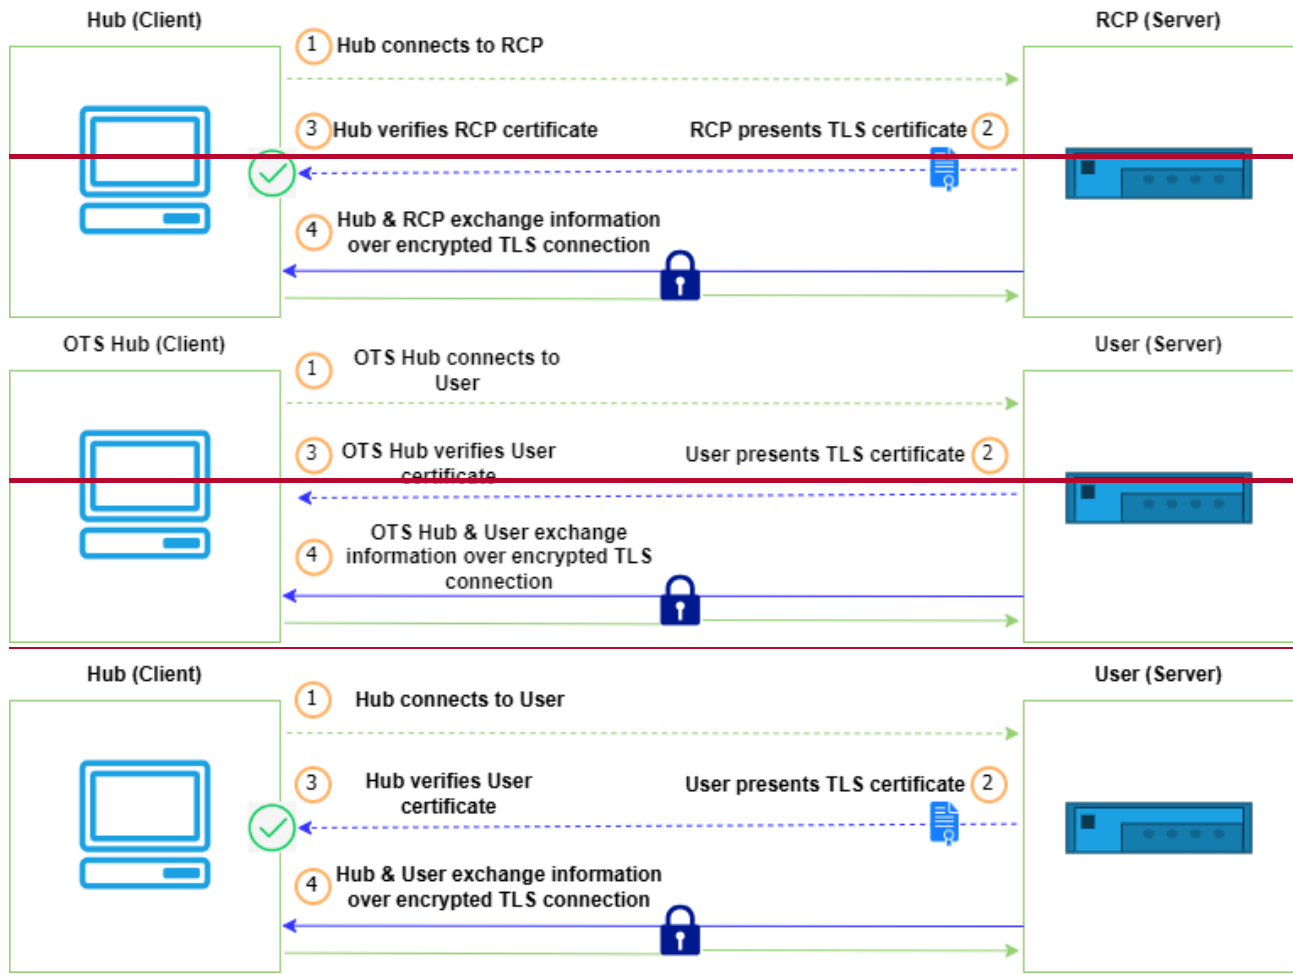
Hub (Client)

RCP (Server)

1 Hub connects to RCP

3 Hub verifies RCP certificate

RCP presents TLS certificate 2

4 Hub & RCP exchange information over encrypted TLS connection

OTS Hub (Client)

User (Server)

1 OTS Hub connects to User

3 OTS Hub verifies User certificate

User presents TLS certificate 2

4 OTS Hub & User exchange information over encrypted TLS connection

Hub (Client)

User (Server)

1 Hub connects to User

3 Hub verifies User certificate

User presents TLS certificate 2

4 Hub & User exchange information over encrypted TLS connection